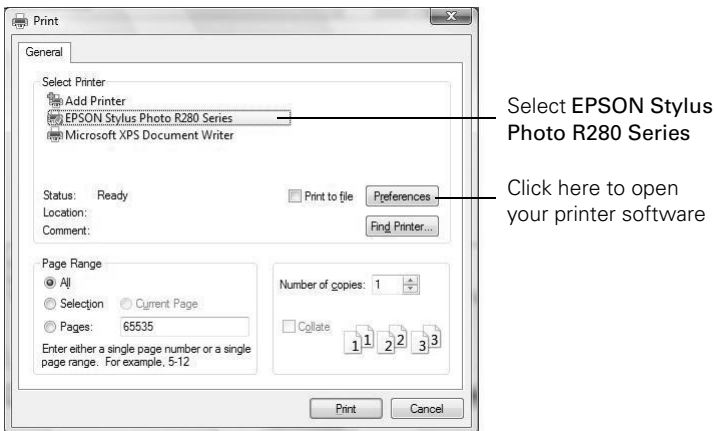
Print

General

Select Printer

Add Printer

EPSON Stylus Photo R280 Series

Microsoft XPS Document Writer

Status: Ready

Location:

Comment:

Print to file

Preferences

Find Printer...

Page Range

All

Selection

Current Page

Pages: 65535

Enter either a single page number or a single page range. For example, 5-12

Number of copies: 1

Collate

1 1 2 2 3 3

Print

Cancel

Select EPSON Stylus Photo R280 Series

Click here to open your printer software